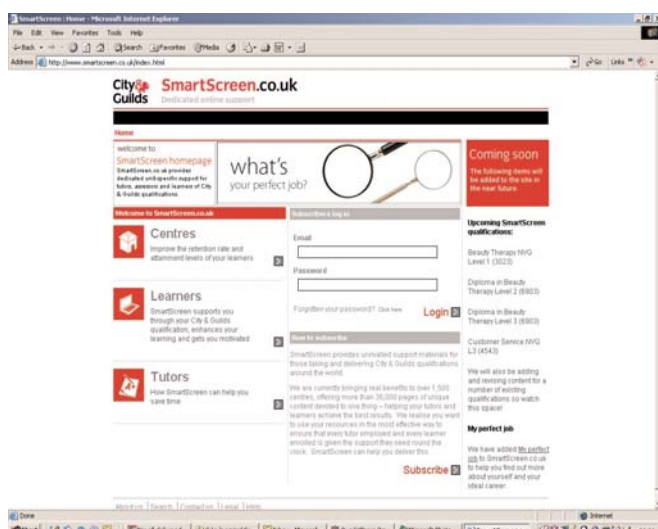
SmartScreen : Home - Microsoft Internet Explorer

File Edit View Favorites Tools Help

Back Search Favorites Media

Address http://www.smartscreen.co.uk/index.html

Go Links

City & Guilds SmartScreen.co.uk
Dedicated online support

Home

welcome to
SmartScreen homepage
SmartScreen.co.uk provides dedicated and specific support for tutors, assessors and learners of City & Guilds qualifications.

what's your perfect job?

Coming soon
The following items will be added to the site in the near future.

Welcome to SmartScreen.co.uk

Centres
Improve the retention rate and attainment levels of your learners

Learners
SmartScreen supports you through your City & Guilds qualification, enhances your learning and gets you motivated

Tutors
How SmartScreen can help you save time

Subscribers log in

Email

Password

Forgotten your password? Click here

Login

How to subscribe

SmartScreen provides unrivalled support materials for those taking and delivering City & Guilds qualifications around the world.

We are currently bringing real benefits to over 1,500 centres, offering more than 30,000 pages of unique content devoted to one thing – helping your tutors and learners achieve the best results. We realise you want to use your resources in the most effective way to ensure that every tutor employed and every learner enrolled is given the support they need round the clock. SmartScreen can help you deliver this.

Subscribe

Upcoming SmartScreen qualifications:

Beauty Therapy NVQ Level 1 (3023)

Diploma in Beauty Therapy Level 2 (6903)

Diploma in Beauty Therapy Level 3 (6903)

Customer Service NVQ L3 (4543)

We will also be adding and revising content for a number of existing qualifications so watch this space!

My perfect job

We have added My perfect job to SmartScreen.co.uk to help you find out more about yourself and your ideal career.

About us | Search | Contact us | Legal Terms

Done

Internet

Start